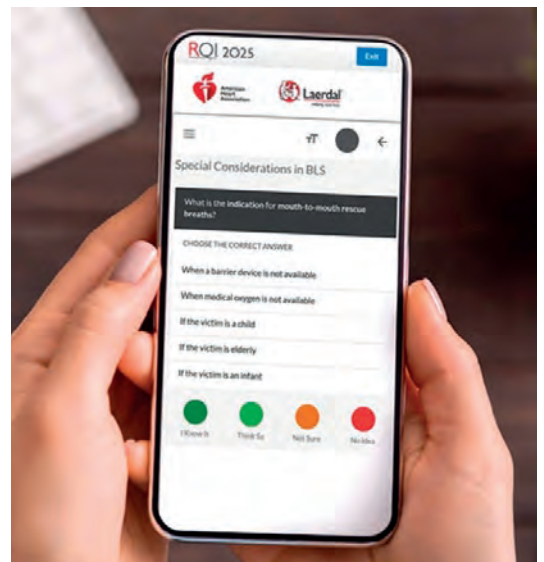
RQI 2025

Exit

American Heart Association

Laerdal helping save lives

Special Considerations in BLS

What is the indication for mouth-to-mouth rescue breaths?

CHOOSE THE CORRECT ANSWER

When a barrier device is not available

When medical oxygen is not available

If the victim is a child

If the victim is elderly

If the victim is an infant

I Know It

Think So

Not Sure

No Idea